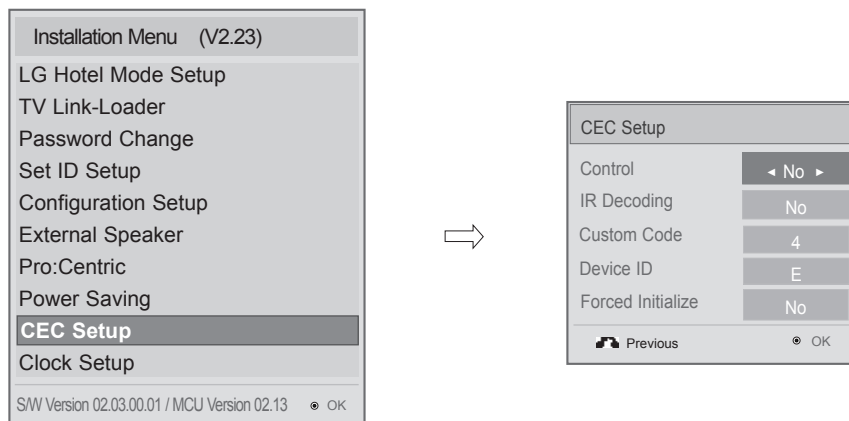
Installation Menu (V2.23)

LG Hotel Mode Setup
TV Link-Loader
Password Change
Set ID Setup
Configuration Setup
External Speaker
Pro:Centric
Power Saving
CEC Setup
Clock Setup

S/W Version 02.03.00.01 / MCU Version 02.13 ◉ OK

CEC Setup

| | |
|---|---|
| Control | ◄ No ► |
| IR Decoding | No |
| Custom Code | 4 |
| Device ID | E |
| Forced Initialize | No |

Previous ◉ OK